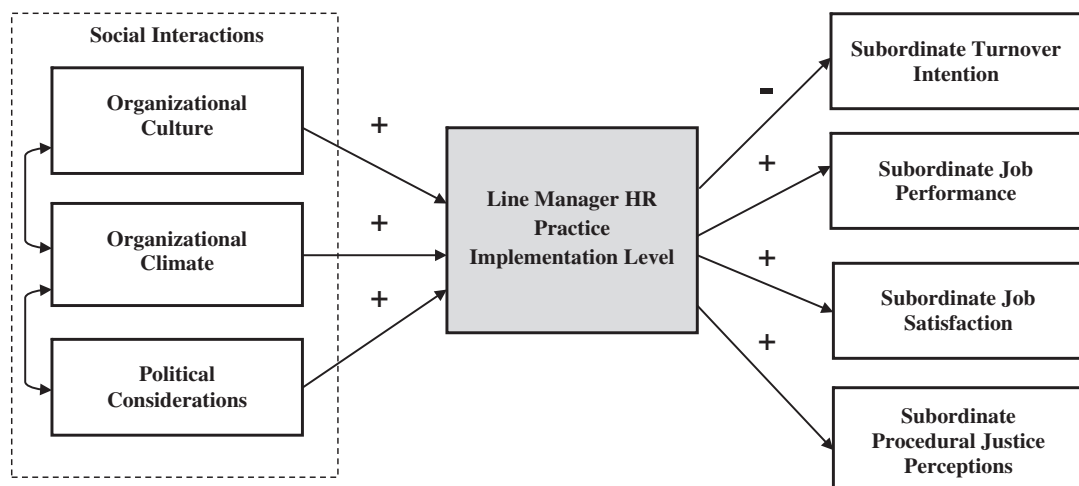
Social Interactions

Organizational Culture

Organizational Climate

Political Considerations

+

+

+

Line Manager HR Practice Implementation Level

-

+

+

+

Subordinate Turnover Intention

Subordinate Job Performance

Subordinate Job Satisfaction

Subordinate Procedural Justice Perceptions